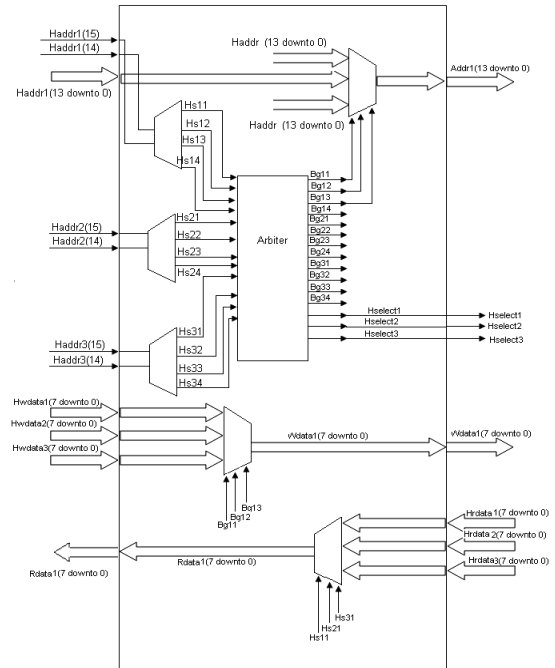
Haddr1(15)
Haddr1(14)
Haddr1(13 downto 0)
Haddr (13 downto 0)
Haddr (13 downto 0)
Addr1(13 downto 0)
Hs11
Hs12
Hs13
Hs14
Bg11
Bg12
Bg13
Bg14
Bg21
Bg22
Bg23
Bg24
Bg31
Bg32
Bg33
Bg34
Haddr2(15)
Haddr2(14)
Hs21
Hs22
Hs23
Hs24
Arbiter
Hselect1
Hselect2
Hselect3
Hselect1
Hselect2
Hselect3
Haddr3(15)
Haddr3(14)
Hs31
Hs32
Hs33
Hs34
Hwdata1(7 downto 0)
Hwdata2(7 downto 0)
Hwdata3(7 downto 0)
Wdata1(7 downto 0)
Wdata1(7 downto 0)
Bg13
Bg12
Bg11
Hrdata1(7 downto 0)
Hrdata 2(7 downto 0)
Hrdata3(7 downto 0)
Rdata1(7 downto 0)
Rdata1(7 downto 0)
Hs31
Hs21
Hs11